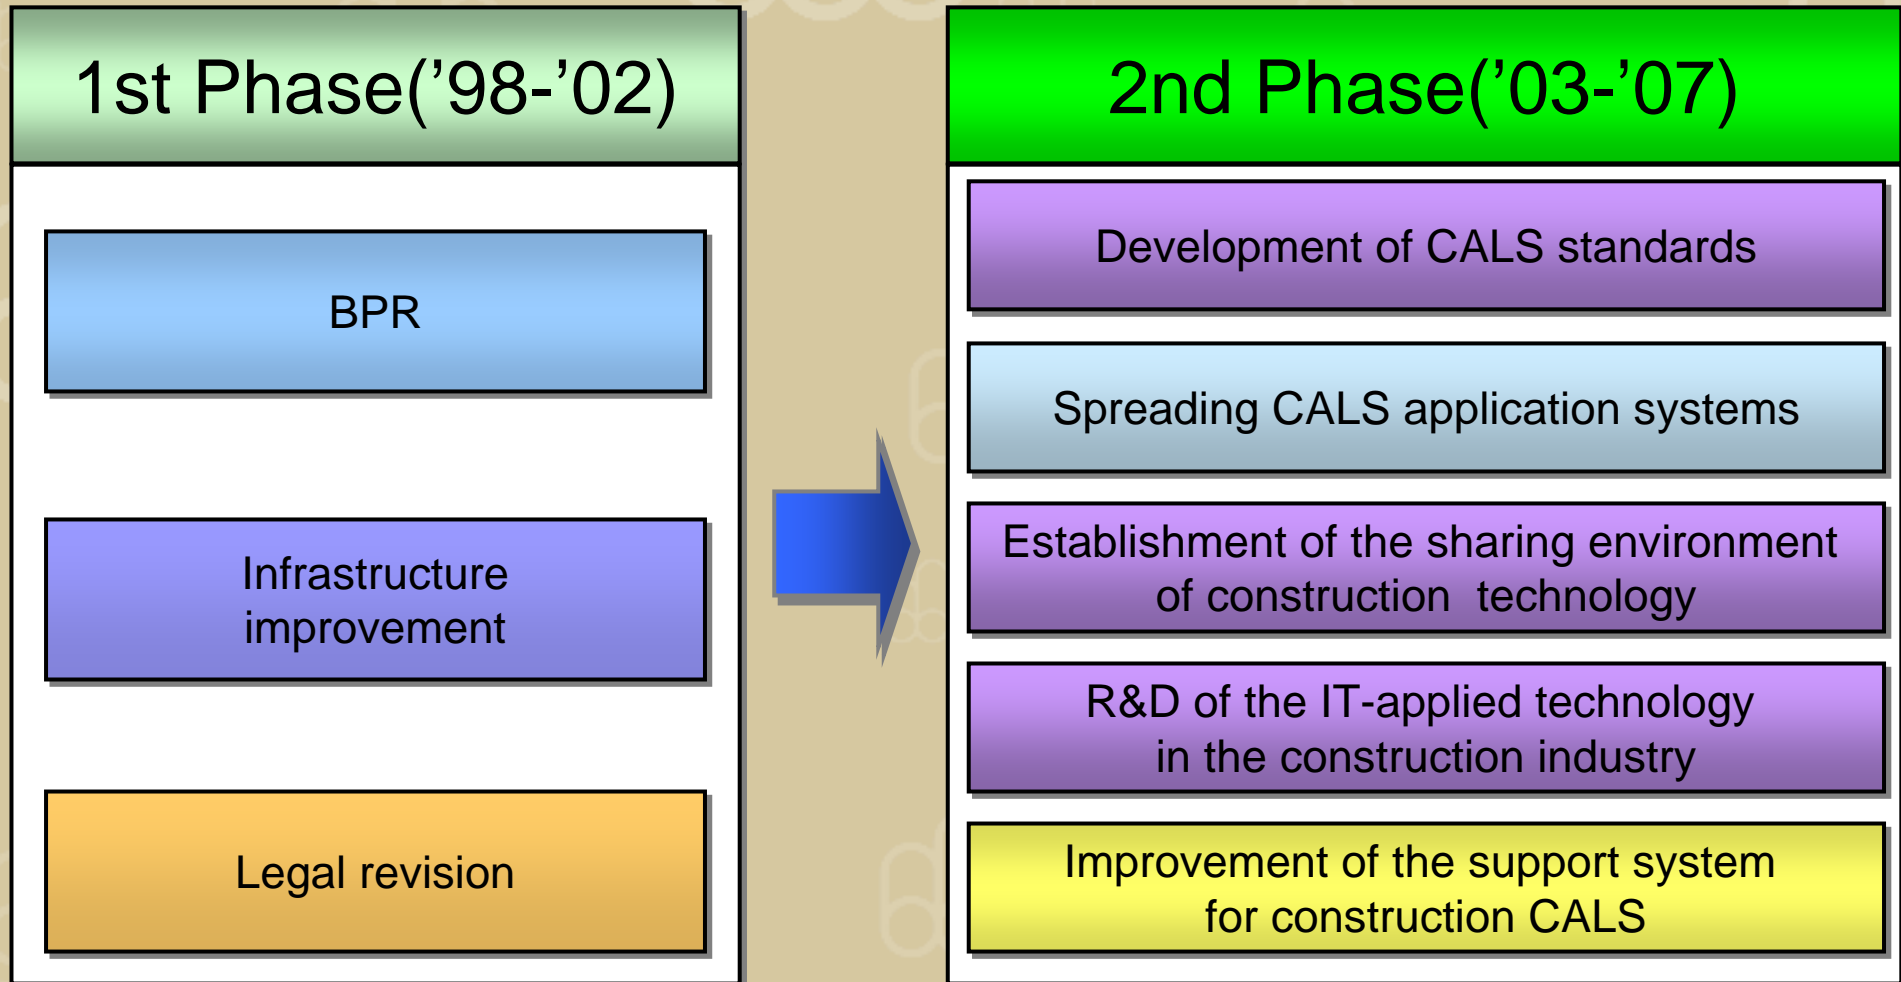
1st Phase('98-'02)

BPR

Infrastructure improvement

Legal revision

2nd Phase('03-'07)

Development of CALS standards

Spreading CALS application systems

Establishment of the sharing environment of construction technology

R&D of the IT-applied technology in the construction industry

Improvement of the support system for construction CALS